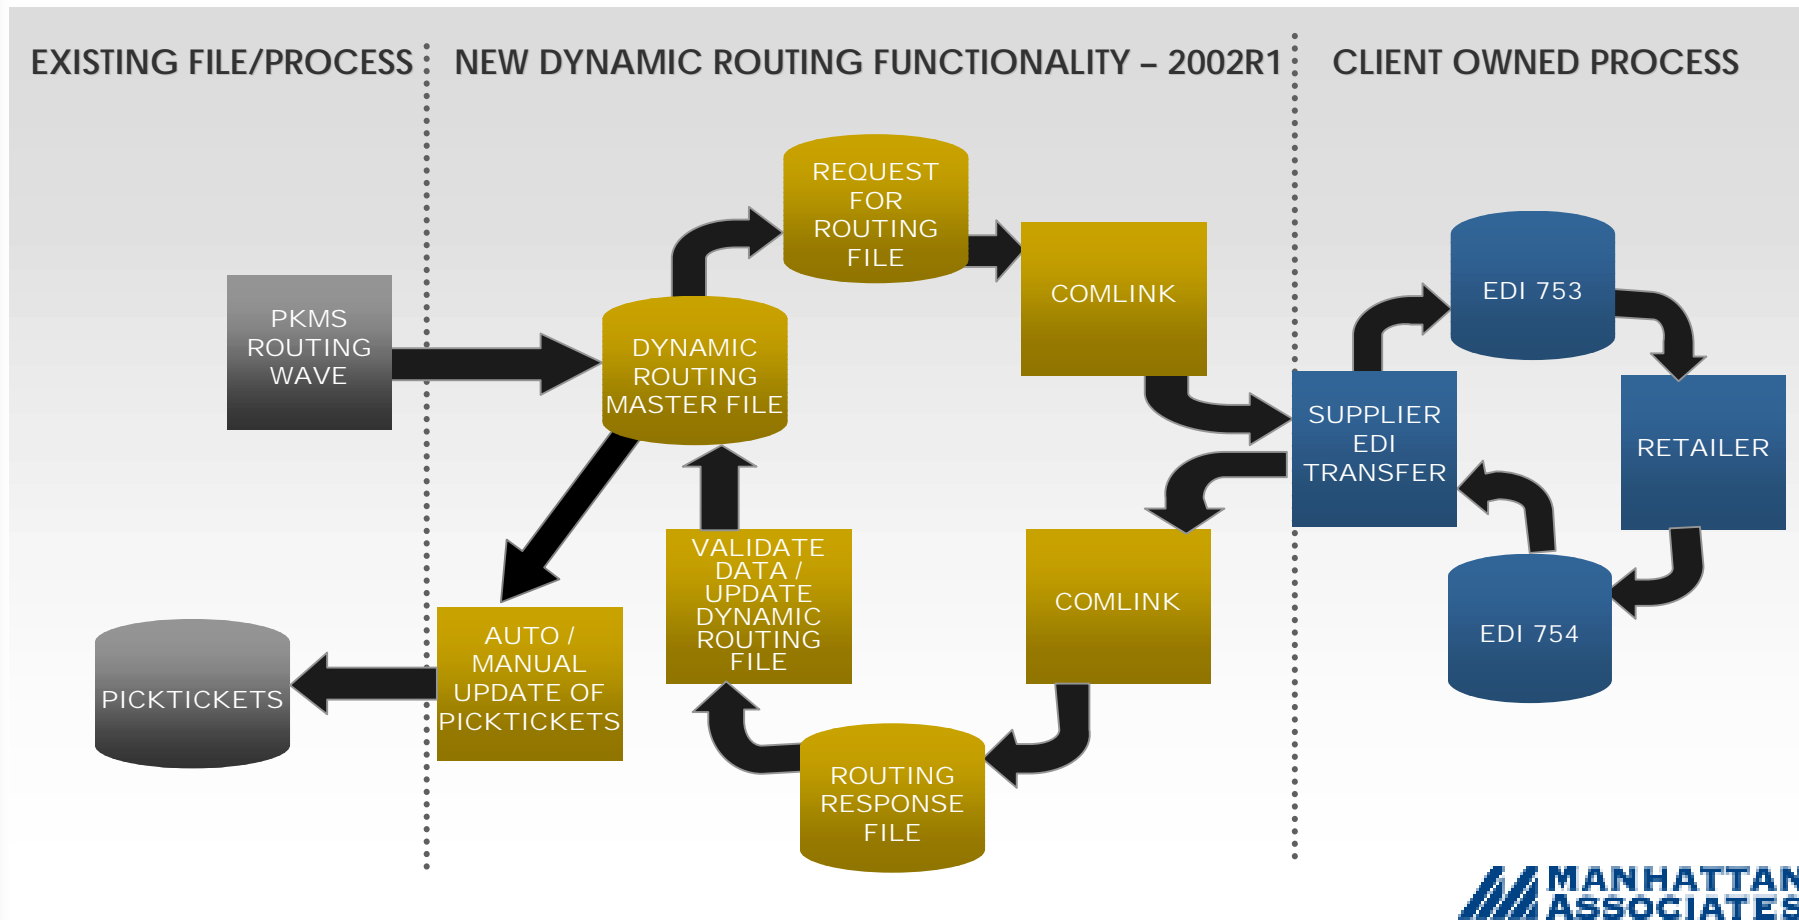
EXISTING FILE/PROCESS

NEW DYNAMIC ROUTING FUNCTIONALITY – 2002R1

CLIENT OWNED PROCESS

PKMS ROUTING WAVE

DYNAMIC ROUTING MASTER FILE

REQUEST FOR ROUTING FILE

COMLINK

SUPPLIER EDI TRANSFER

EDI 753

RETAILER

EDI 754

COMLINK

ROUTING RESPONSE FILE

VALIDATE DATA / UPDATE DYNAMIC ROUTING FILE

AUTO / MANUAL UPDATE OF PICKTICKETS

PICKTICKETS

MANHATTAN ASSOCIATES